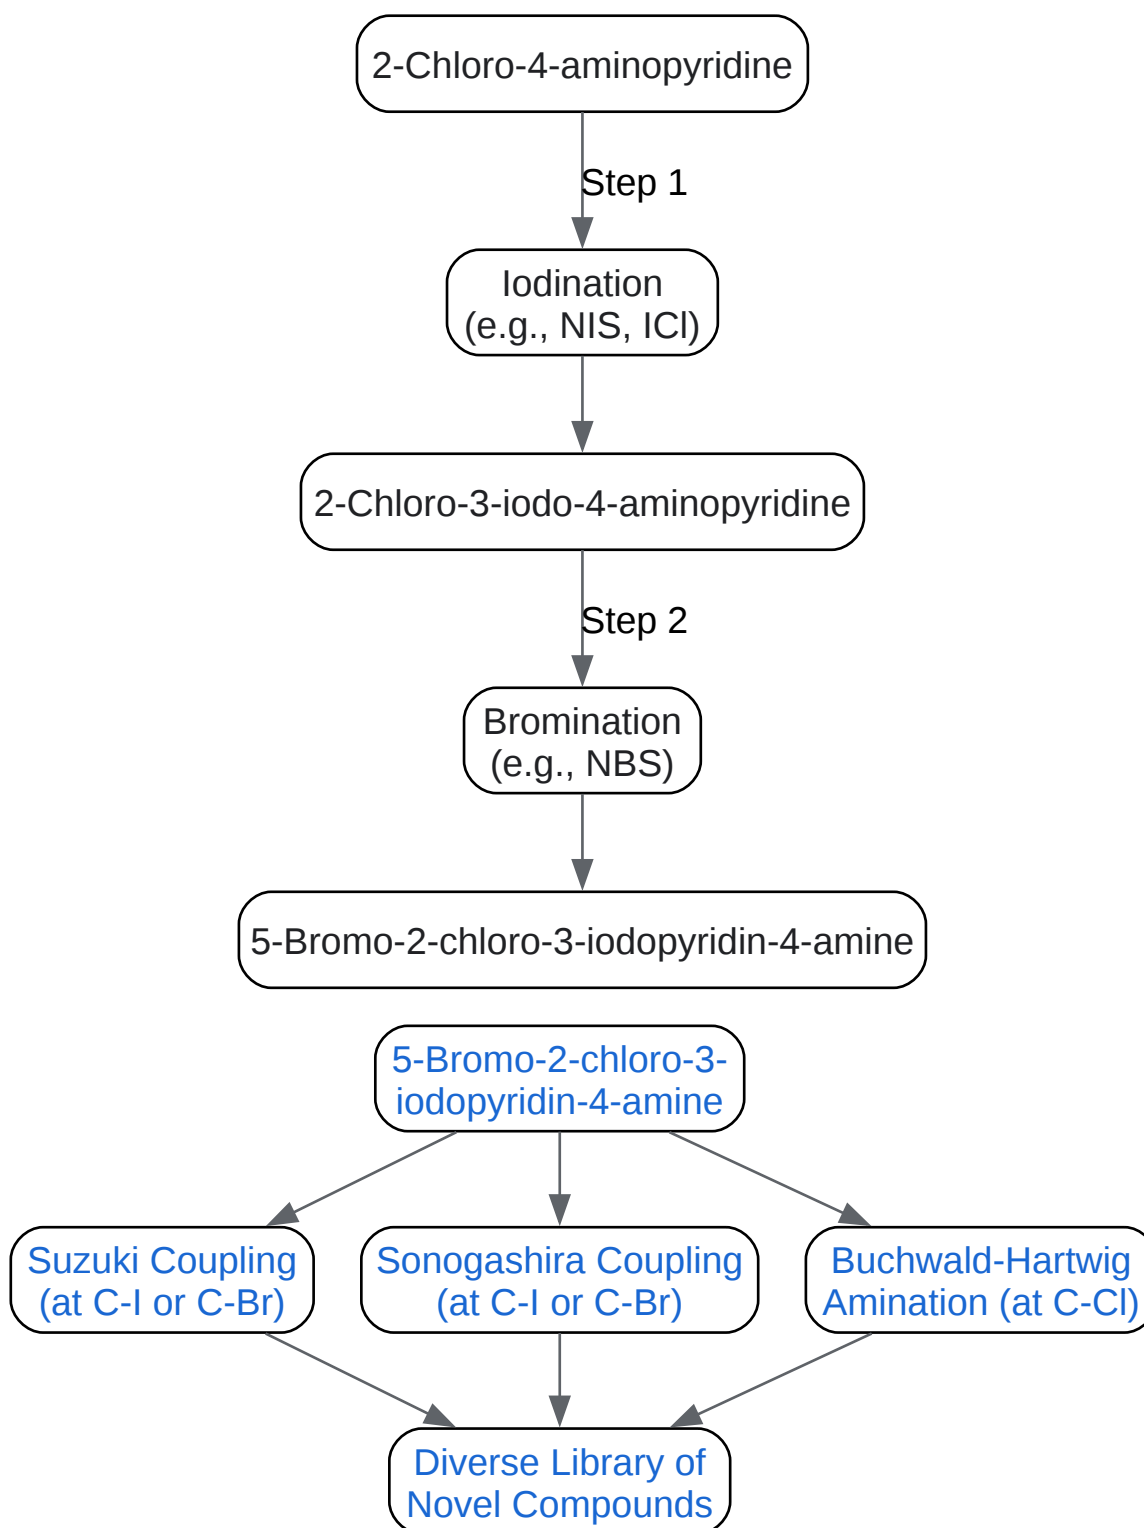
2-Chloro-4-aminopyridine

Step 1

Iodination
(e.g., NIS, ICl)

2-Chloro-3-iodo-4-aminopyridine

Step 2

Bromination
(e.g., NBS)

5-Bromo-2-chloro-3-iodopyridin-4-amine

5-Bromo-2-chloro-3-iodopyridin-4-amine

Suzuki Coupling
(at C-I or C-Br)

Sonogashira Coupling
(at C-I or C-Br)

Buchwald-Hartwig
Amination (at C-Cl)

Diverse Library of
Novel Compounds